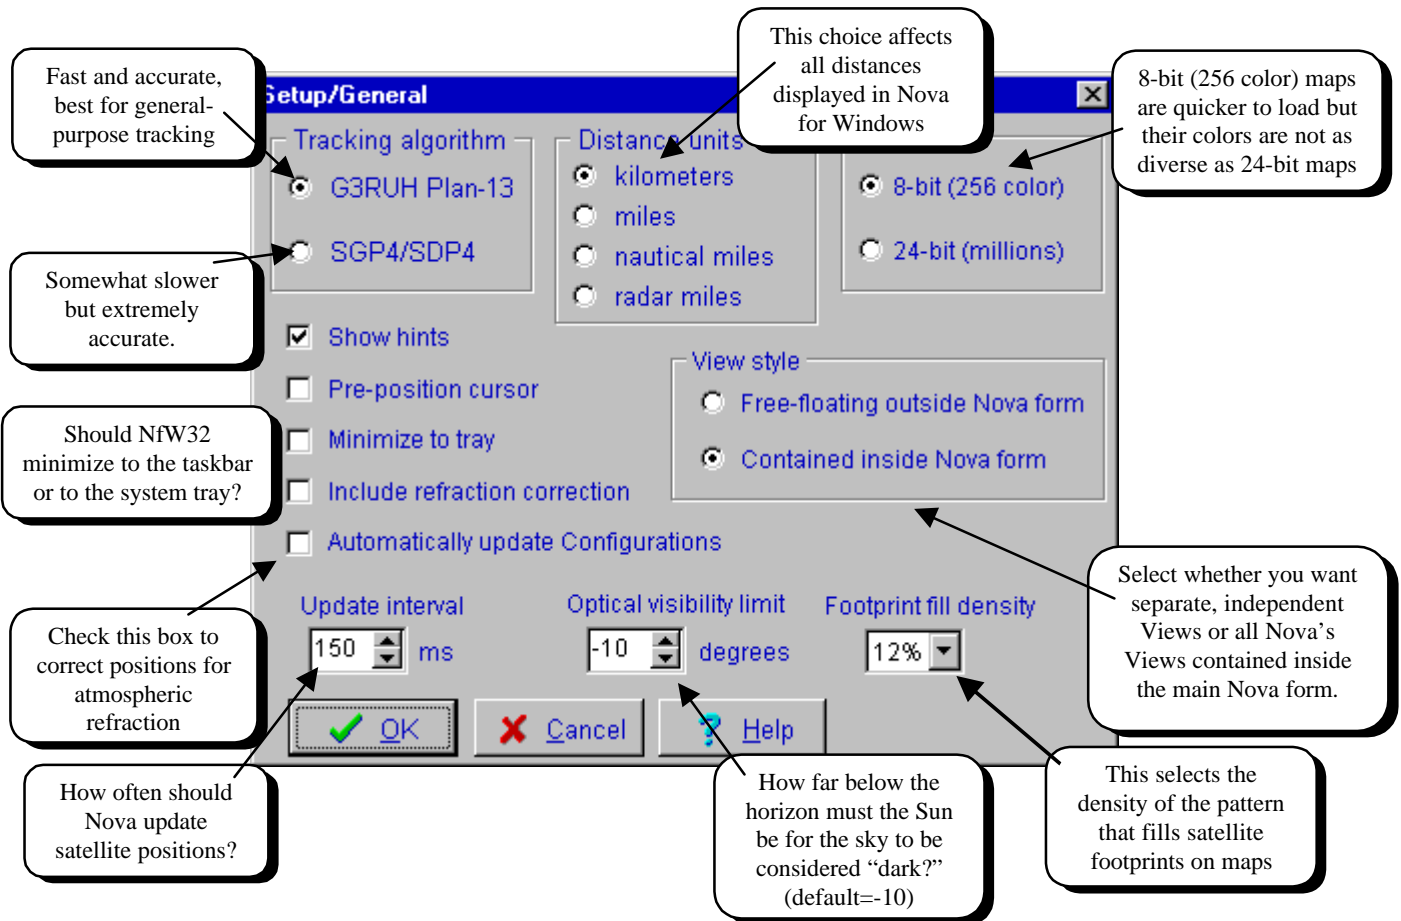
Setup/General

Fast and accurate, best for general-purpose tracking

This choice affects all distances displayed in Nova for Windows

8-bit (256 color) maps are quicker to load but their colors are not as diverse as 24-bit maps

Tracking algorithm

G3RUH Plan-13

SGP4/SDP4

Distance units

kilometers

miles

nautical miles

radar miles

8-bit (256 color)

24-bit (millions)

Somewhat slower but extremely accurate.

Show hints

Pre-position cursor

Minimize to tray

Include refraction correction

Automatically update Configurations

View style

Free-floating outside Nova form

Contained inside Nova form

Should NfW32 minimize to the taskbar or to the system tray?

Select whether you want separate, independent Views or all Nova's Views contained inside the main Nova form.

Update interval

150 ms

Optical visibility limit

-10 degrees

Footprint fill density

12%

Check this box to correct positions for atmospheric refraction

OK

Cancel

Help

How often should Nova update satellite positions?

How far below the horizon must the Sun be for the sky to be considered "dark?" (default=-10)

This selects the density of the pattern that fills satellite footprints on maps